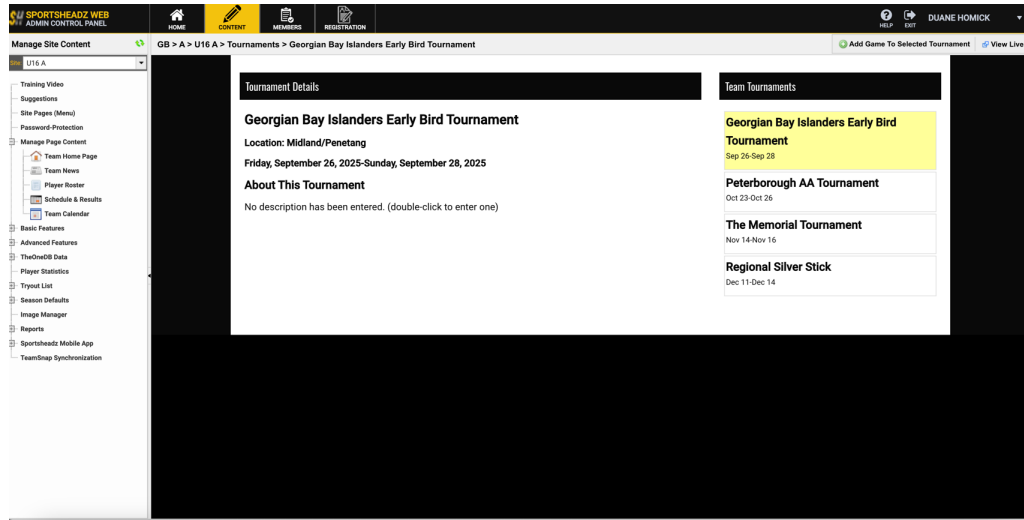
SPORTSHEADZ WEB
ADMIN CONTROL PANEL

HOME
CONTENT
MEMBERS
REGISTRATION

HELP
EXIT
DUANE HOMICK

Manage Site Content
Site: U16 A

Training Video
Suggestions
Site Pages (Menu)
Password-Protection
Manage Page Content
Team Home Page
Team News
Player Roster
Schedule & Results
Team Calendar
Basic Features
Advanced Features
TheOneDB Data
Player Statistics
Tryout List
Season Defaults
Image Manager
Reports
Sportsheadz Mobile App
TeamSnap Synchronization

GB > A > U16 A > Tournaments > Georgian Bay Islanders Early Bird Tournament

Add Game To Selected Tournament
View Live

Tournament Details

Georgian Bay Islanders Early Bird Tournament

Location: Midland/Penetang

Friday, September 26, 2025-Sunday, September 28, 2025

About This Tournament

No description has been entered. (double-click to enter one)

Team Tournaments

Georgian Bay Islanders Early Bird Tournament
Sep 26-Sep 28

Peterborough AA Tournament
Oct 23-Oct 26

The Memorial Tournament
Nov 14-Nov 16

Regional Silver Stick
Dec 11-Dec 14